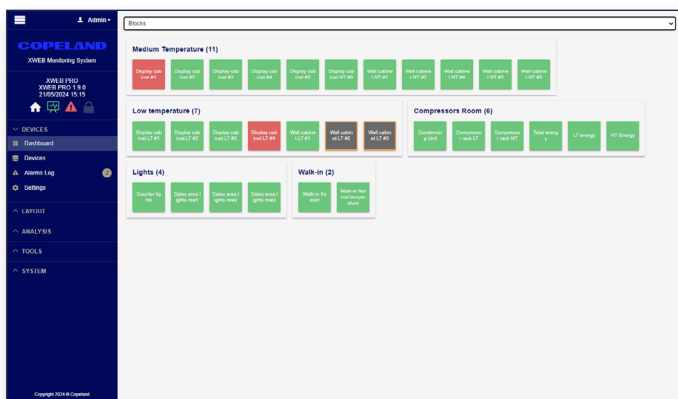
Admin

COPELAND
XWEB Monitoring System

XWEB PRO
XWEB PRO 1.9.0
21/05/2024 15:15

DEVICES
Dashboard
Devices
Alarms Log 2
Settings
LAYOUT
ANALYSIS
TOOLS
SYSTEM

Copyright 2024 © Copeland

Blocks

Medium Temperature (11)
Display cabinet #1
Display cabinet #2
Display cabinet #3
Display cabinet #4
Display cabinet #5
Display cabinet MT #6
Wall cabinet MT #1
Wall cabinet MT #2
Wall cabinet MT #4
Wall cabinet MT #5
Wall cabinet MT #6

Low temperature (7)
Display cabinet LT #1
Display cabinet LT #2
Display cabinet LT #3
Display cabinet LT #4
Wall cabinet LT #1
Wall cabinet LT #2
Wall cabinet LT #3

Compressors Room (6)
Condensing Unit
Compressor rack LT
Compressor rack MT
Total energy
LT energy
MT Energy

Lights (4)
Counter lights
Sales area lights row1
Sales area lights row2
Sales area lights row3

Walk-in (2)
Walk-in freezer
Walk-in frozen food temperature